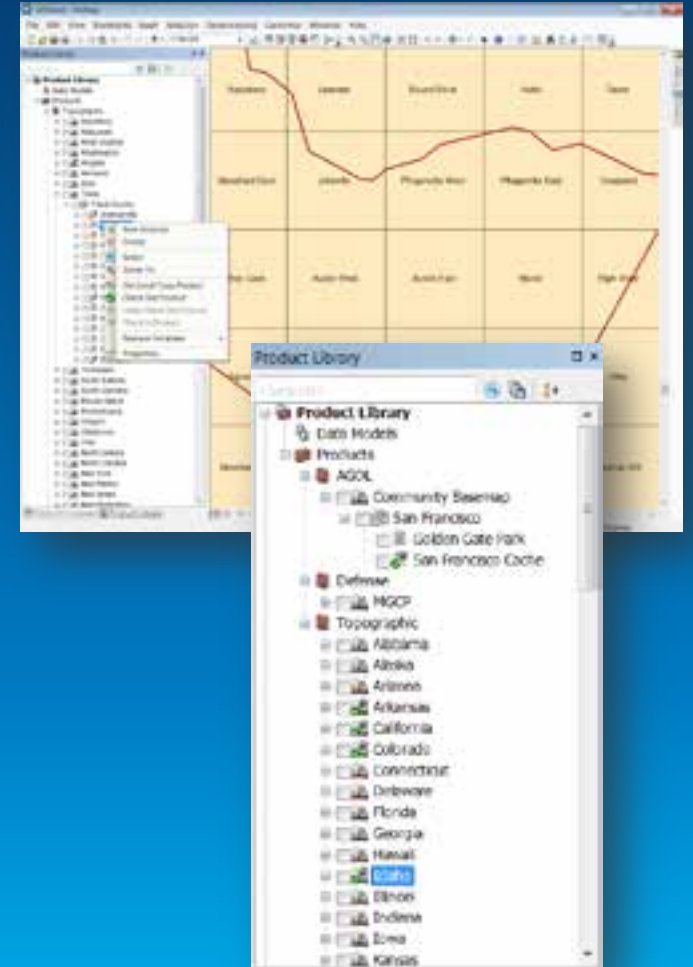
Product Library

Product Library
Data Models
Products
AGOL
Community Basemap
San Francisco
Golden Gate Park
San Francisco Cache
Defense
MGCP
Topographic
Alabama
Alaska
Arizona
Arkansas
California
Colorado
Connecticut
Delaware
Florida
Georgia
Hawaii
Idaho
Illinois
Indiana
Iowa
Kansas